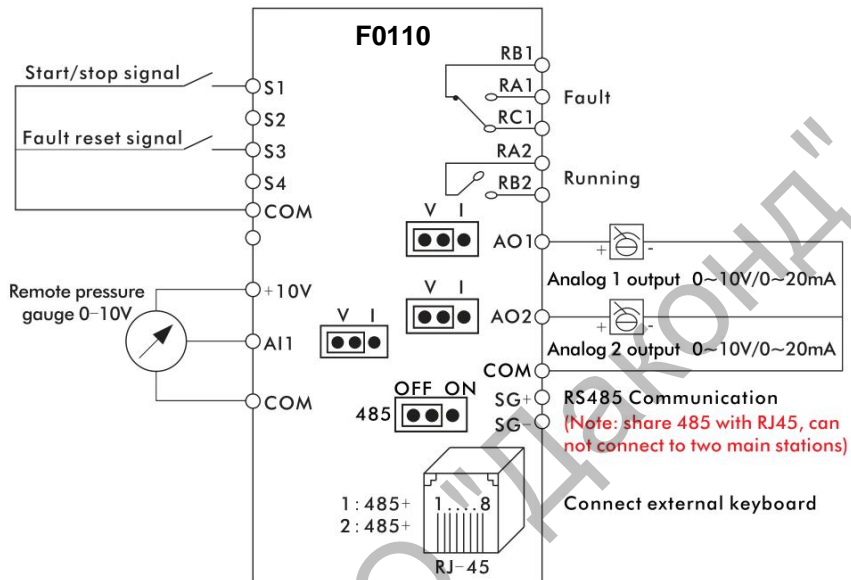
F0110

Start/stop signal

S1

S2

Fault reset signal

S3

S4

COM

Remote pressure gauge 0-10V

+10V

AI1

COM

V I

V I

V I

OFF ON

485

RB1

RA1

Fault

RC1

RA2

Running

RB2

AO1

Analog 1 output 0~10V/0~20mA

AO2

Analog 2 output 0~10V/0~20mA

COM

SG+

RS485 Communication

SG-

(Note: share 485 with RJ45, can not connect to two main stations)

1:485+
2:485+

1....8

RJ-45

Connect external keyboard